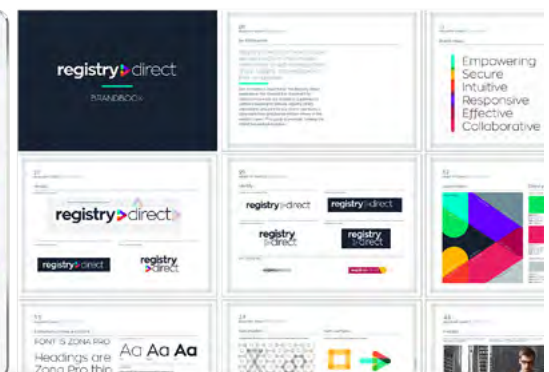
registry direct

BRANDBOOK

Empowering
Secure
Intuitive
Responsive
Effective
Collaborative

registry direct

registry direct

registry direct

registry direct

registry direct

registry direct

registry direct

FONT IS ZONA PRO

Headings are Zona Pro thin

Aa Aa Aa